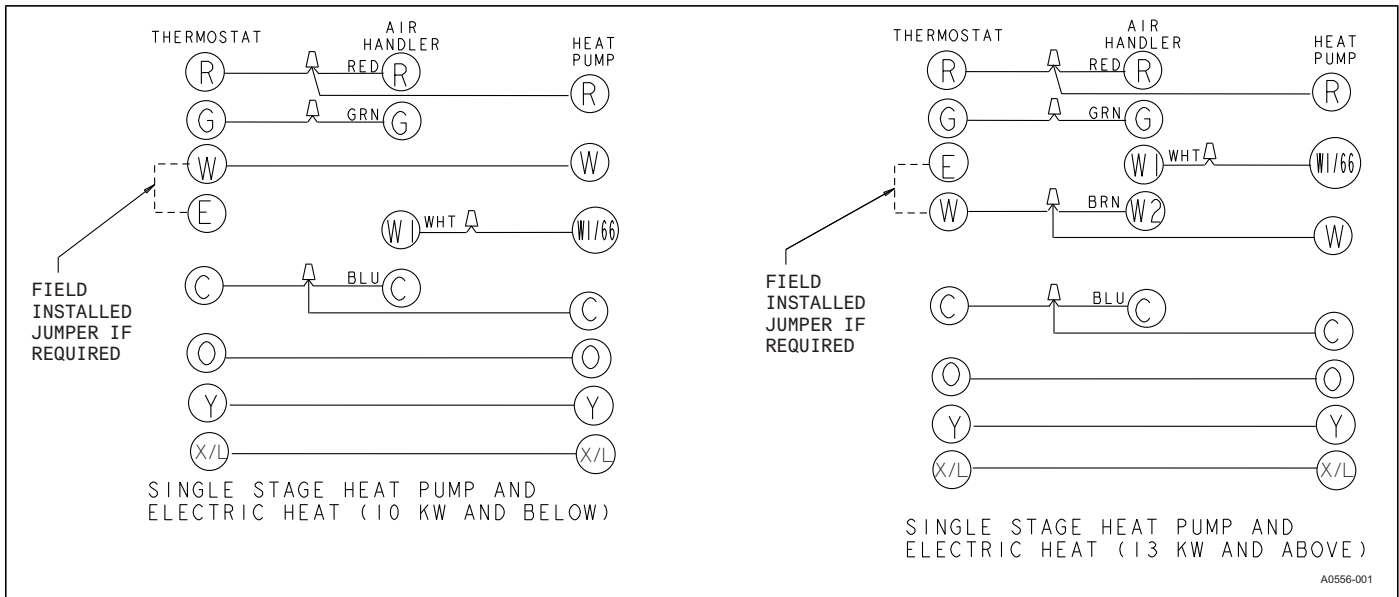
THERMOSTAT AIR HANDLER HEAT PUMP

R RED R R

G GRN G

W W

E

W1 WHT W1/66

FIELD INSTALLED JUMPER IF REQUIRED

C BLU C C

O O

Y Y

X/L X/L

SINGLE STAGE HEAT PUMP AND ELECTRIC HEAT (10 KW AND BELOW)

THERMOSTAT AIR HANDLER HEAT PUMP

R RED R R

G GRN G

E W1 WHT W1/66

W BRN W2

W

FIELD INSTALLED JUMPER IF REQUIRED

C BLU C C

O O

Y Y

X/L X/L

SINGLE STAGE HEAT PUMP AND ELECTRIC HEAT (13 KW AND ABOVE)

A0556-001